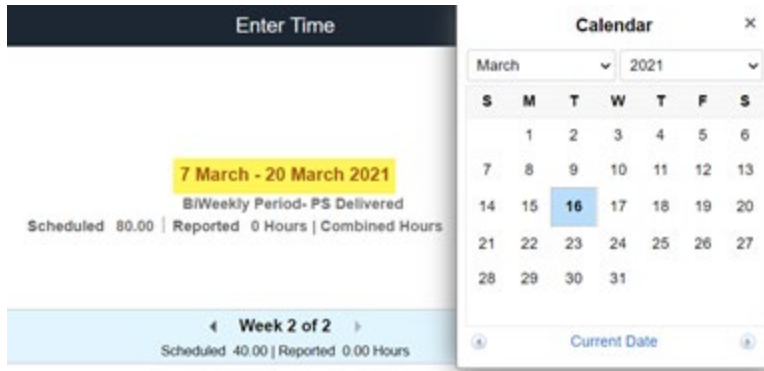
Enter Time

7 March - 20 March 2021

BiWeekly Period- PS Delivered

Scheduled 80.00 | Reported 0 Hours | Combined Hours

Week 2 of 2

Scheduled 40.00 | Reported 0.00 Hours

Calendar ×

March 2021

| S | M | T | W | T | F | S |
|---|---|---|---|---|---|---|
| | 1 | 2 | 3 | 4 | 5 | 6 |
| 7 | 8 | 9 | 10 | 11 | 12 | 13 |
| 14 | 15 | 16 | 17 | 18 | 19 | 20 |
| 21 | 22 | 23 | 24 | 25 | 26 | 27 |
| 28 | 29 | 30 | 31 | | | |

Current Date